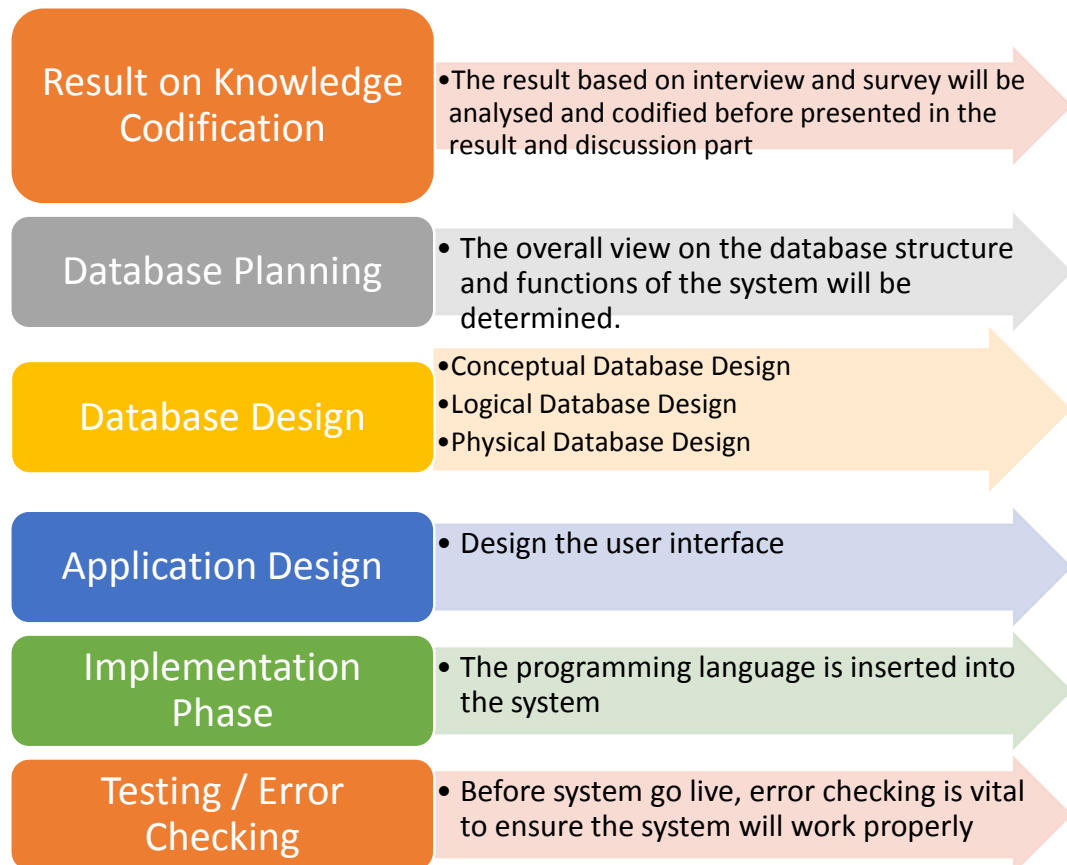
Result on Knowledge Codification

•The result based on interview and survey will be analysed and codified before presented in the result and discussion part

Database Planning

• The overall view on the database structure and functions of the system will be determined.

Database Design

•Conceptual Database Design
•Logical Database Design
•Physical Database Design

Application Design

• Design the user interface

Implementation Phase

• The programming language is inserted into the system

Testing / Error Checking

• Before system go live, error checking is vital to ensure the system will work properly